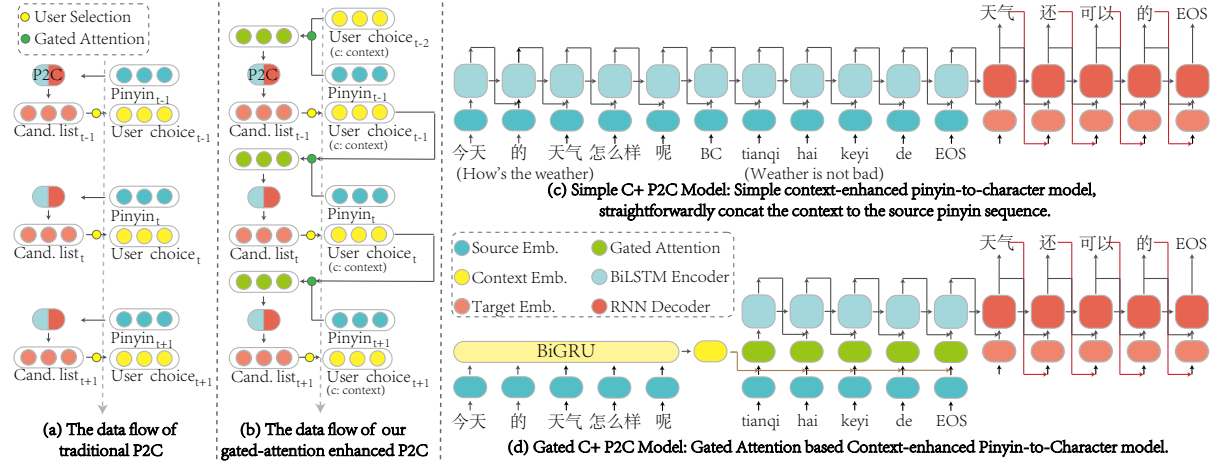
User Selection
Gated Attention

P2C
Pinyin$_{t-1}$
Cand. list$_{t-1}$
User choice$_{t-1}$

Pinyin$_t$
Cand. list$_t$
User choice$_t$

Pinyin$_{t+1}$
Cand. list$_{t+1}$
User choice$_{t+1}$

(a) The data flow of traditional P2C

User choice$_{t-2}$
(c: context)
P2C
Pinyin$_{t-1}$
Cand. list$_{t-1}$
User choice$_{t-1}$
(c: context)
Pinyin$_t$
Cand. list$_t$
User choice$_t$
(c: context)
Pinyin$_{t+1}$
Cand. list$_{t+1}$
User choice$_{t+1}$
(c: context)

(b) The data flow of our gated-attention enhanced P2C

天气 还 可以 的 EOS
今天 的 天气 怎么样 呢 BC tianqi hai keyi de EOS
(How's the weather) (Weather is not bad)

(c) Simple C+ P2C Model: Simple context-enhanced pinyin-to-character model, straightforwardly concat the context to the source pinyin sequence.

Source Emb.
Gated Attention
Context Emb.
BiLSTM Encoder
Target Emb.
RNN Decoder

天气 还 可以 的 EOS
BiGRU
今天 的 天气 怎么样 呢 tianqi hai keyi de EOS

(d) Gated C+ P2C Model: Gated Attention based Context-enhanced Pinyin-to-Character model.